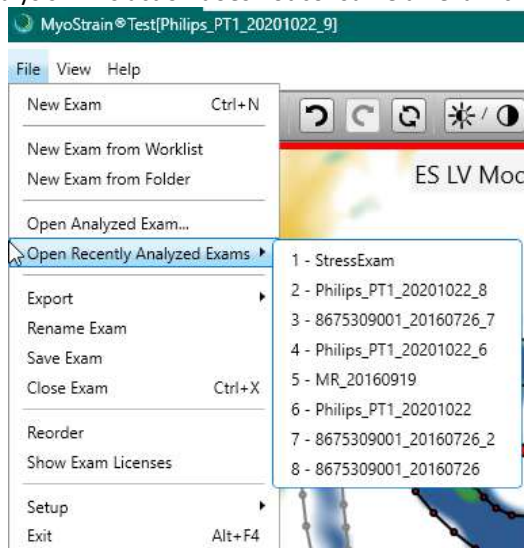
MyoStrain®Test[Philips_PT1_20201022_9]

File View Help

New Exam Ctrl+N

New Exam from Worklist
New Exam from Folder

Open Analyzed Exam...
Open Recently Analyzed Exams

Export
Rename Exam
Save Exam
Close Exam Ctrl+X

Reorder
Show Exam Licenses

Setup
Exit Alt+F4

1 - StressExam
2 - Philips_PT1_20201022_8
3 - 8675309001_20160726_7
4 - Philips_PT1_20201022_6
5 - MR_20160919
6 - Philips_PT1_20201022
7 - 8675309001_20160726_2
8 - 8675309001_20160726

ES LV Moc